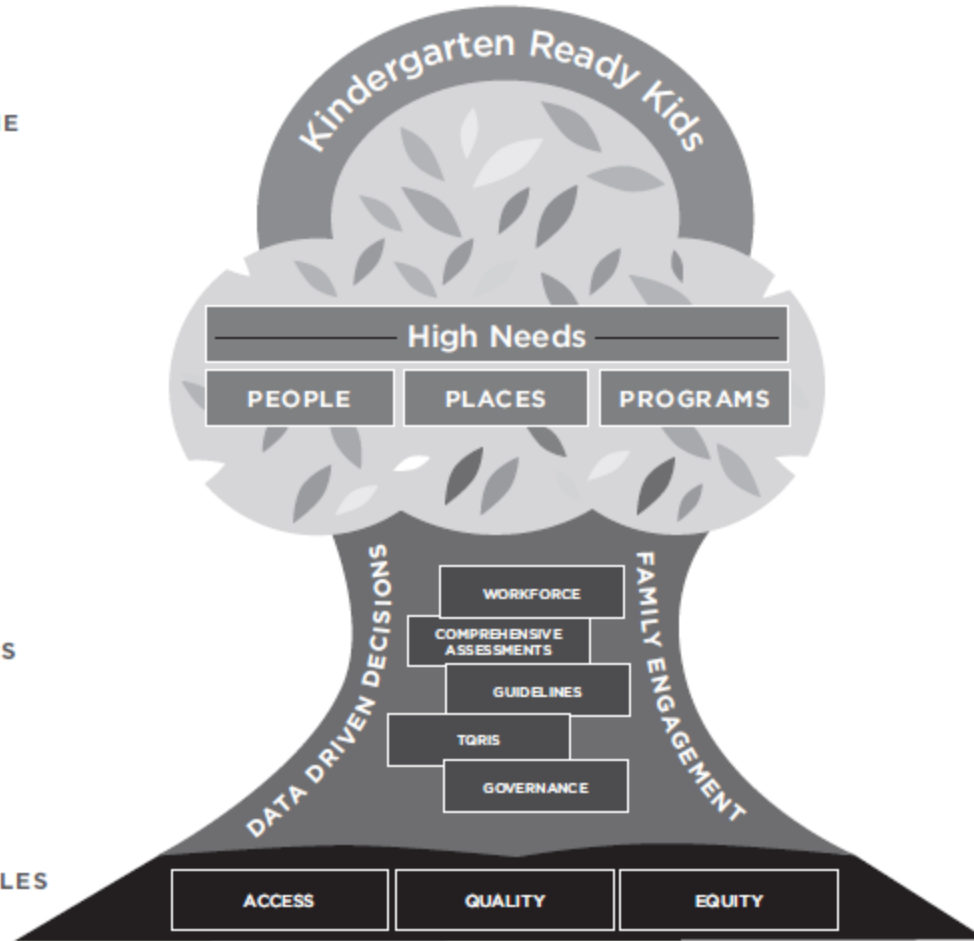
E

Kindergarten Ready Kids

High Needs

PEOPLE

PLACES

PROGRAMS

S

DATA DRIVEN DECISIONS

WORKFORCE

COMPREHENSIVE ASSESSMENTS

GUIDELINES

TQRIS

GOVERNANCE

FAMILY ENGAGEMENT

LES

ACCESS

QUALITY

EQUITY